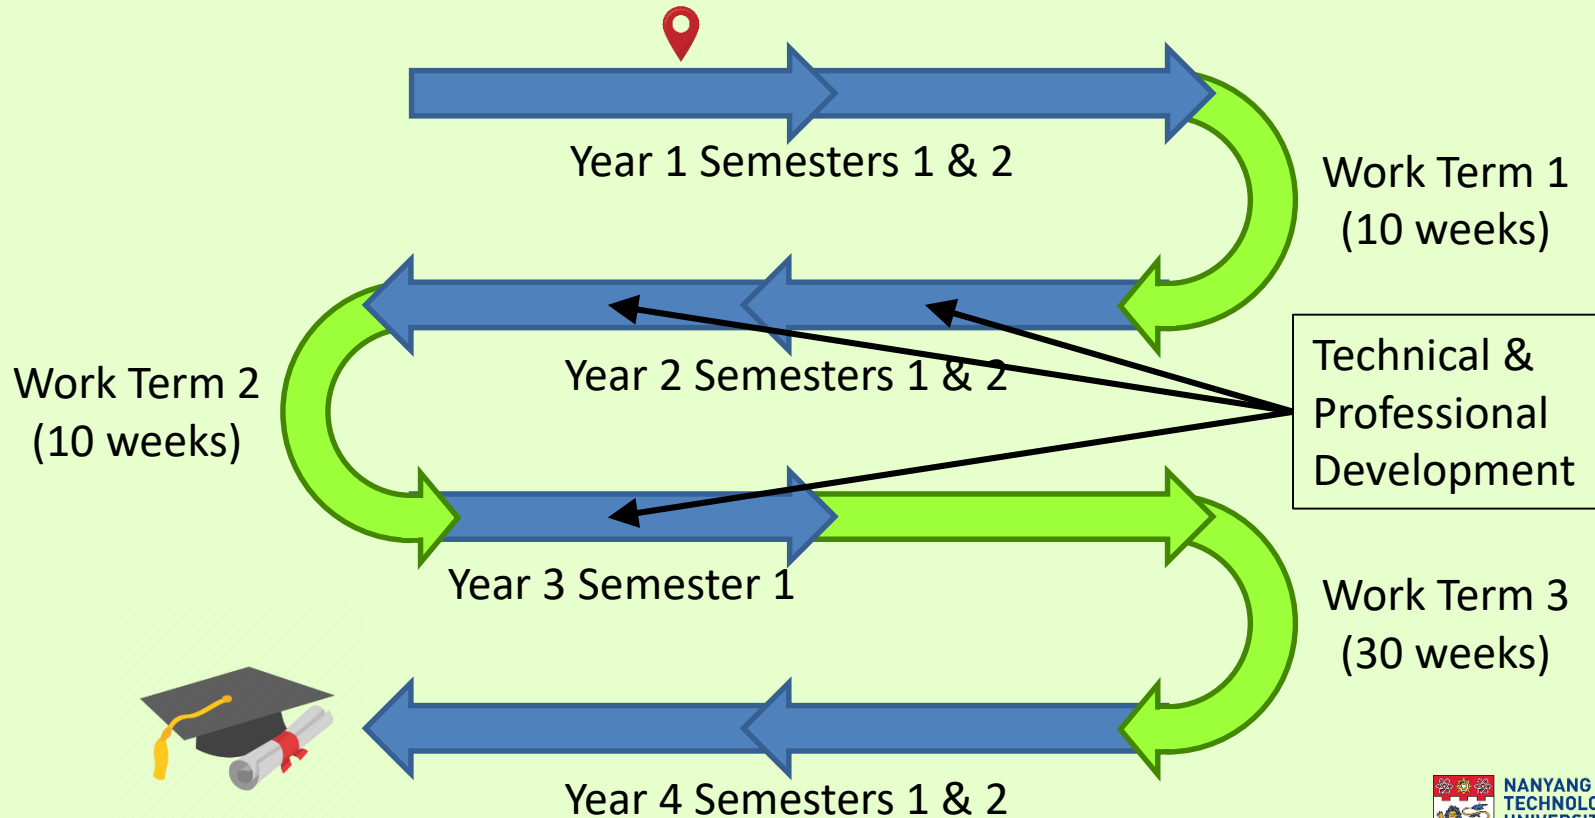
Year 1 Semesters 1 & 2

Work Term 1
(10 weeks)

Year 2 Semesters 1 & 2

Technical & Professional Development

Work Term 2
(10 weeks)

Year 3 Semester 1

Work Term 3
(30 weeks)

Year 4 Semesters 1 & 2

NANYANG
TECHNOLO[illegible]
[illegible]